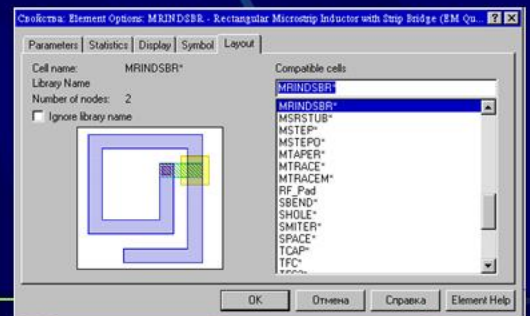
Свойства: Element Options: MRINDSBR - Rectangular Microstrip Inductor with Strip Bridge (EM Qu...

Parameters | Statistics | Display | Symbol | Layout

Cell name: MRINDSBR*
Library Name
Number of nodes: 2
Ignore library name

Compatible cells
MRINDSBR*
MRINDSBR*
MSRSTUB*
MSTEP*
MSTEPO*
MTAPER*
MTRACE*
MTRACEM*
RF_Pad
SBEND*
SHOLE*
SMITER*
SPACE*
TCAP*
TFC*
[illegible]

OK | Отмена | Справка | Element Help